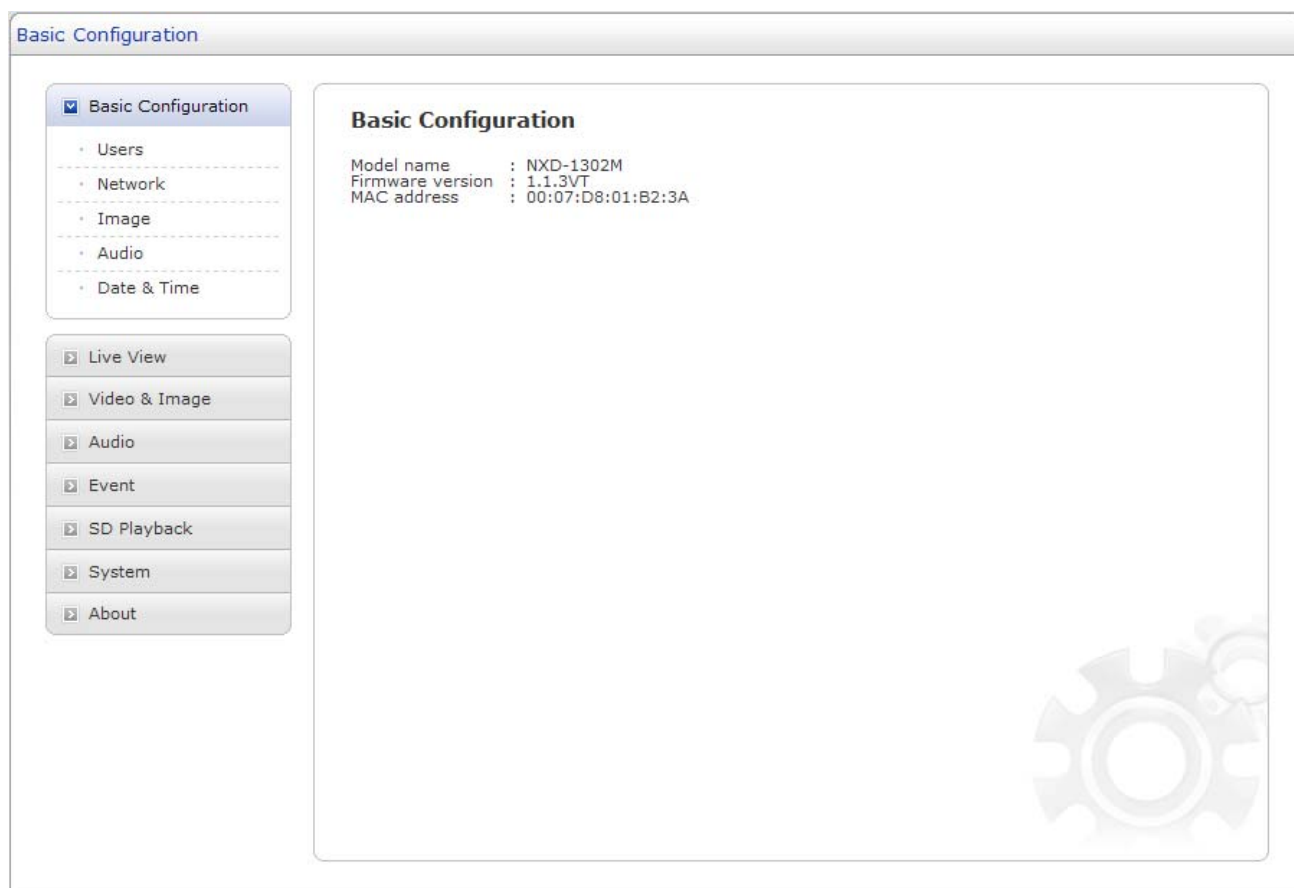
Basic Configuration

Basic Configuration
Users
Network
Image
Audio
Date & Time

Live View
Video & Image
Audio
Event
SD Playback
System
About

Basic Configuration

Model name : NXD-1302M
Firmware version : 1.1.3VT
MAC address : 00:07:D8:01:B2:3A